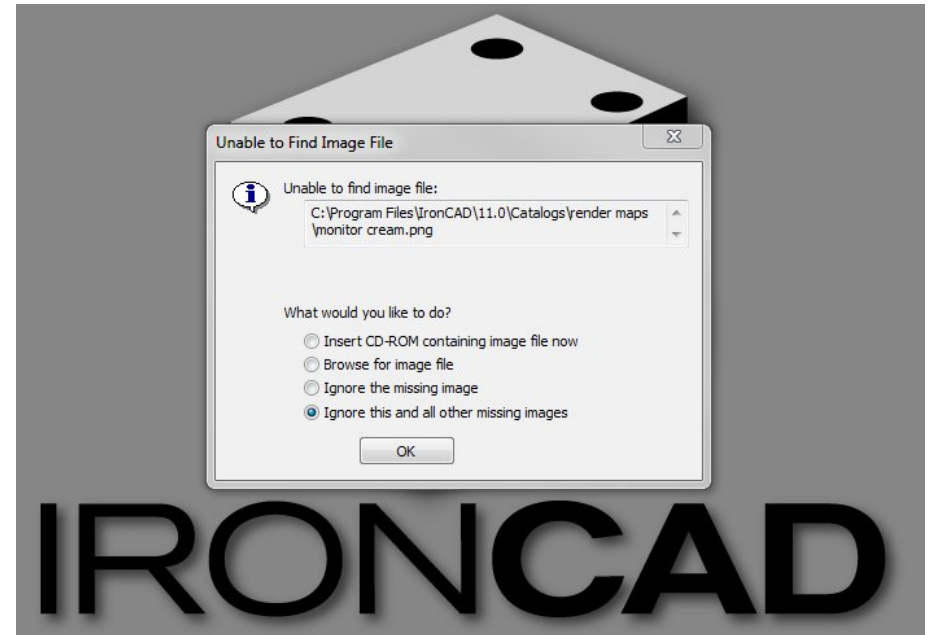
Unable to Find Image File

Unable to find image file:

C:\Program Files\IronCAD\11.0\Catalogs\render maps \monitor cream.png

What would you like to do?

Insert CD-ROM containing image file now

Browse for image file

Ignore the missing image

Ignore this and all other missing images

OK

IRONCAD